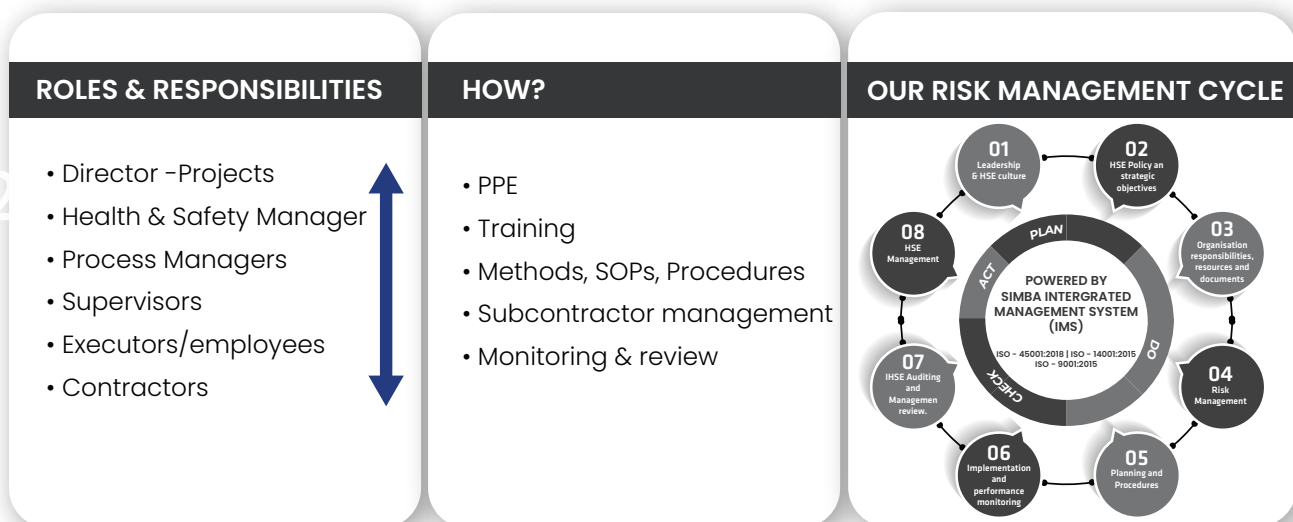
ROLES & RESPONSIBILITIES

• Director -Projects
• Health & Safety Manager
• Process Managers
• Supervisors
• Executors/employees
• Contractors

HOW?

• PPE
• Training
• Methods, SOPs, Procedures
• Subcontractor management
• Monitoring & review

OUR RISK MANAGEMENT CYCLE

01 Leadership & HSE culture

02 HSE Policy an strategic objectives

03 Organisation responsibilities, resources and documents

04 Risk Management

05 Planning and Procedures

06 Implementation and performance monitoring

07 IHSE Auditing and Managemen review.

08 HSE Management

PLAN

DO

CHECK

ACT

POWERED BY SIMBA INTERGRATED MANAGEMENT SYSTEM (IMS)

ISO - 45001:2018 | ISO - 14001:2015 ISO - 9001:2015